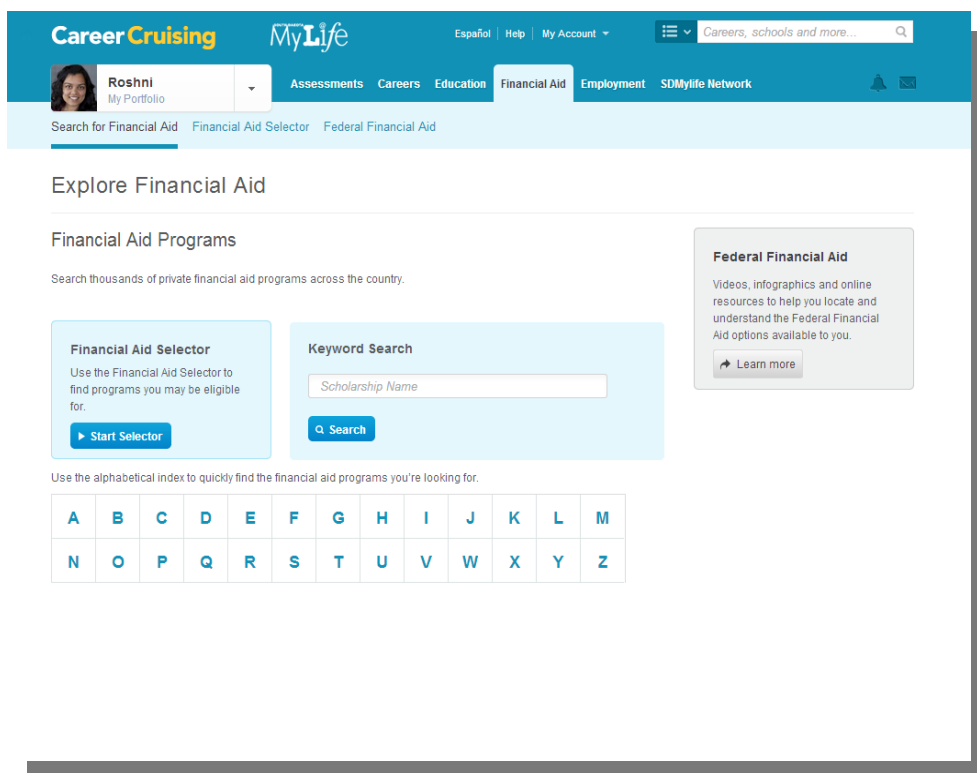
CareerCruising MyLife Español | Help | My Account

Careers, schools and more...

Roshni
My Portfolio

Assessments Careers Education Financial Aid Employment SDMylife Network

Search for Financial Aid Financial Aid Selector Federal Financial Aid

Explore Financial Aid

Financial Aid Programs

Search thousands of private financial aid programs across the country.

Financial Aid Selector

Use the Financial Aid Selector to find programs you may be eligible for.

Start Selector

Keyword Search

Scholarship Name

Search

Federal Financial Aid

Videos, infographics and online resources to help you locate and understand the Federal Financial Aid options available to you.

Learn more

Use the alphabetical index to quickly find the financial aid programs you're looking for.

| A | B | C | D | E | F | G | H | I | J | K | L | M |
|---|---|---|---|---|---|---|---|---|---|---|---|---|
| N | O | P | Q | R | S | T | U | V | W | X | Y | Z |